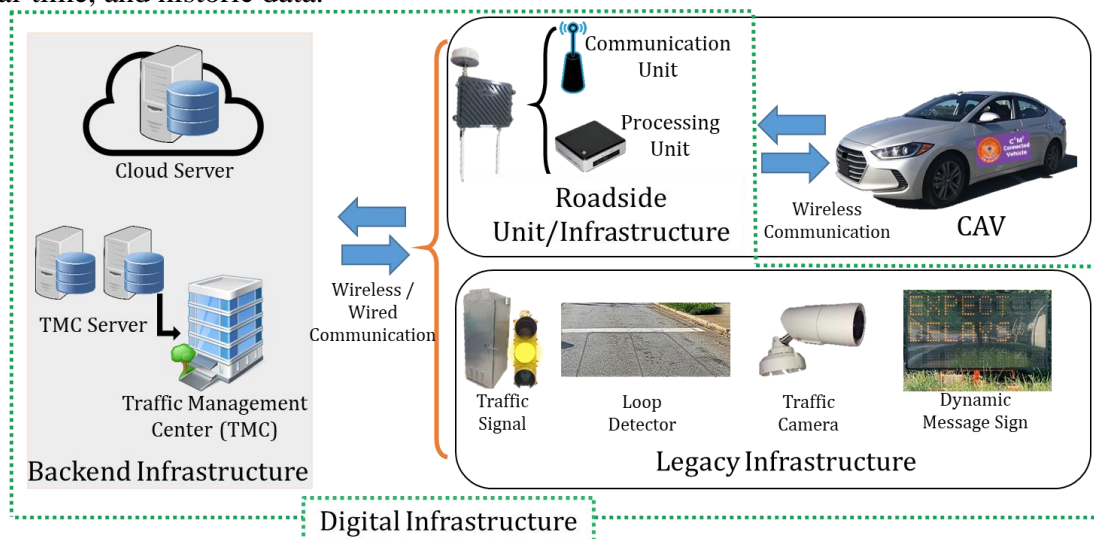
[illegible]

Cloud Server

TMC Server

Traffic Management Center (TMC)

Backend Infrastructure

Wireless / Wired Communication

Communication Unit

Processing Unit

Roadside Unit/Infrastructure

Wireless Communication

CAV

Traffic Signal

Loop Detector

Traffic Camera

EXPECT DELAYS

Dynamic Message Sign

Legacy Infrastructure

Digital Infrastructure